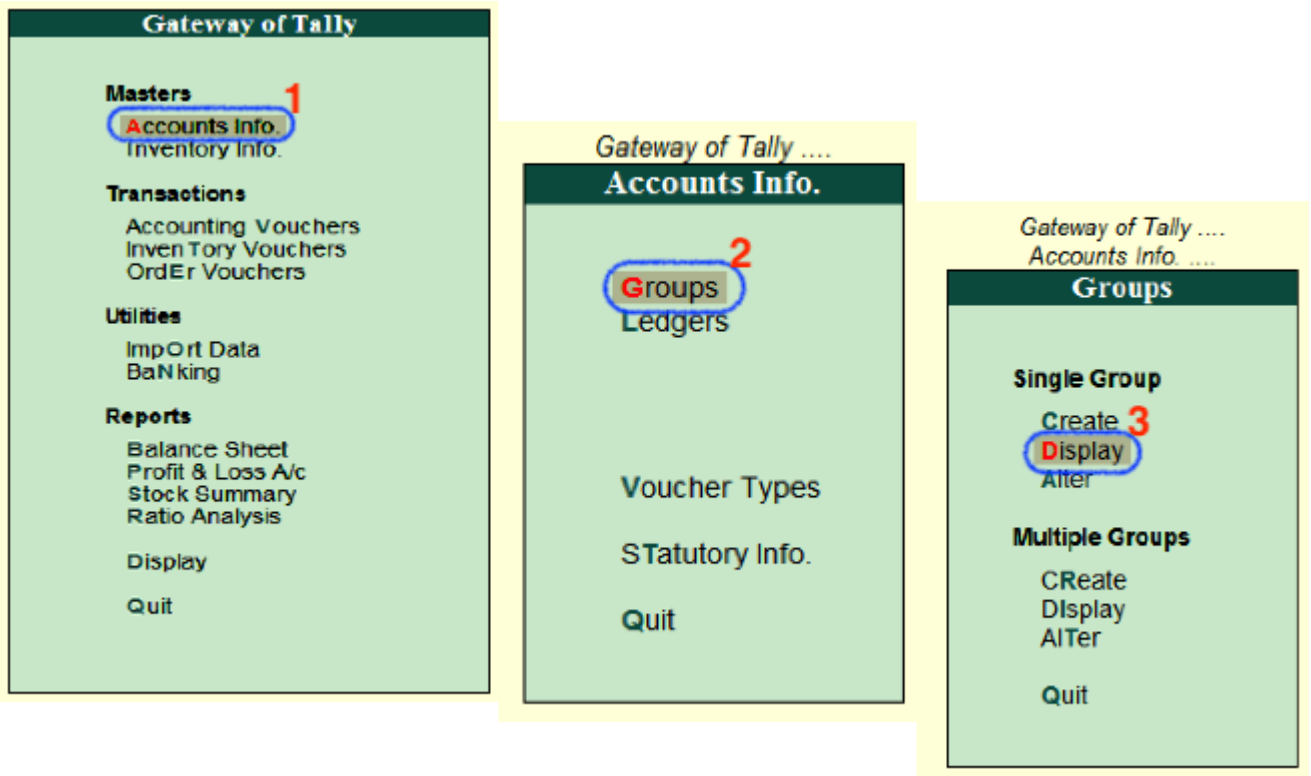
Gateway of Tally

Masters
1
Accounts Info.
Inventory Info.

Transactions
Accounting Vouchers
InvenTory Vouchers
OrdEr Vouchers

Utilities
ImpOrt Data
BaNking

Reports
Balance Sheet
Profit & Loss A/c
Stock Summary
Ratio Analysis

Display

Quit

Gateway of Tally ....
Accounts Info.

2
Groups
Ledgers

Voucher Types

STatutory Info.

Quit

Gateway of Tally ....
Accounts Info. ....
Groups

Single Group
Create
3
Display
Alter

Multiple Groups
CReate
DIsplay
AlTer

Quit